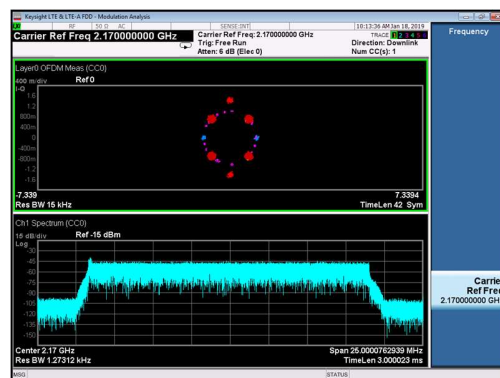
Keysight LTE & LTE-A FDD - Modulation Analysis

RF 50 Ω AC SENSE:INT 10:13:36 AM Jan 18, 2019

Carrier Ref Freq 2.170000000 GHz

Carrier Ref Freq: 2.170000000 GHz
Trig: Free Run
Atten: 6 dB (Elec 0)

TRACE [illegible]
Direction: Downlink
Num CC(s): 1

Frequency

Layer0 OFDM Meas (CC0)
400 m/div
I-Q
Ref 0
1.6
1.2
800m
400m
0
-400m
-800m
-1.2
-1.6
-7.339
7.3394
Res BW 15 kHz
TimeLen 42 Sym

Ch1 Spectrum (CC0)
15 dB/div
Log
Ref -15 dBm
-30
-45
-60
-75
-90
-105
-120
-135
-150
Center 2.17 GHz
Res BW 1.27312 kHz
Span 25.0000762939 MHz
TimeLen 3.000023 ms

Carrie
Ref Freq
2.170000000 GH

MSG
STATUS